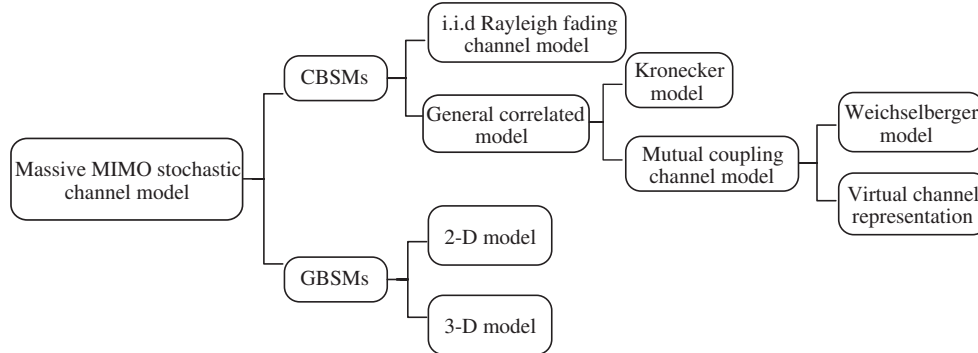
Massive MIMO stochastic channel model

CBSMs

i.i.d Rayleigh fading channel model

General correlated model

Kronecker model

Mutual coupling channel model

Weichselberger model

Virtual channel representation

GBSMs

2-D model

3-D model